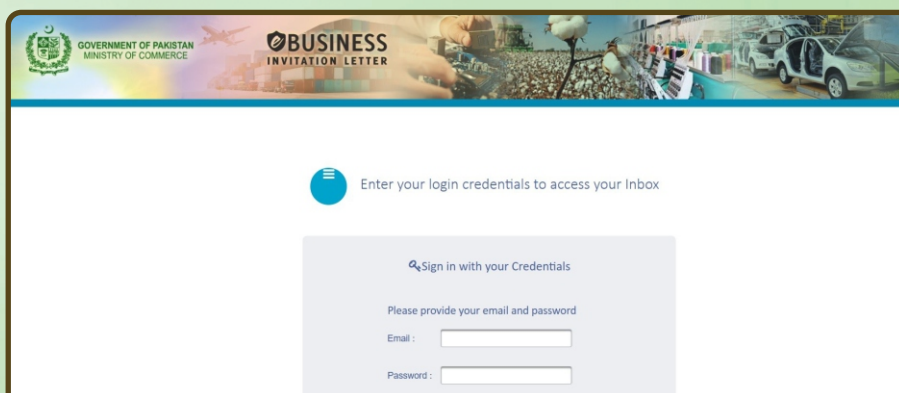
GOVERNMENT OF PAKISTAN
MINISTRY OF COMMERCE

eBUSINESS
INVITATION LETTER

Enter your login credentials to access your Inbox

Sign in with your Credentials

Please provide your email and password

Email :

Password :